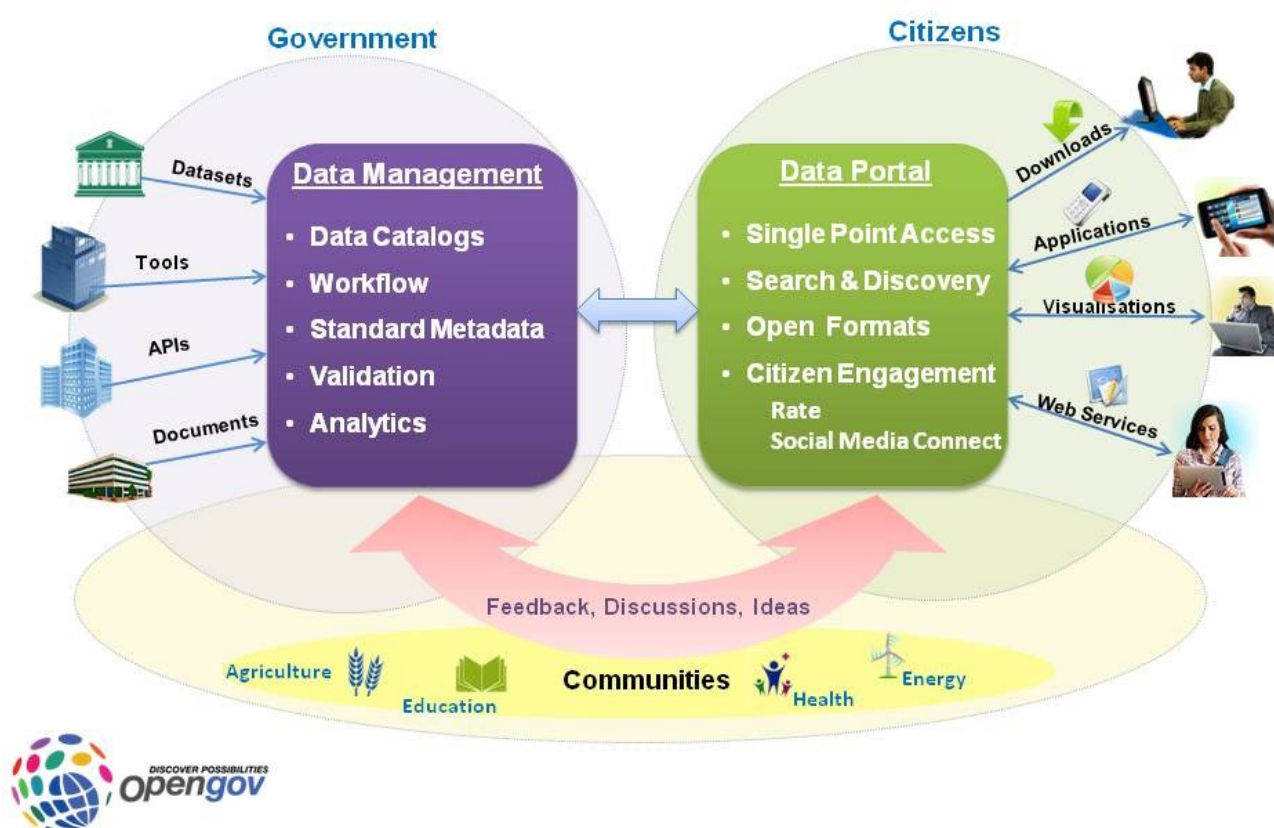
Government

Citizens

Datasets

Tools

APIs

Documents

Data Management

- Data Catalogs
- Workflow
- Standard Metadata
- Validation
- Analytics

Data Portal

- Single Point Access
- Search & Discovery
- Open Formats
- Citizen Engagement
  Rate
  Social Media Connect

Downloads

Applications

Visualisations

Web Services

Feedback, Discussions, Ideas

Agriculture

Education

Communities

Health

Energy

DISCOVER POSSIBILITIES
opengov